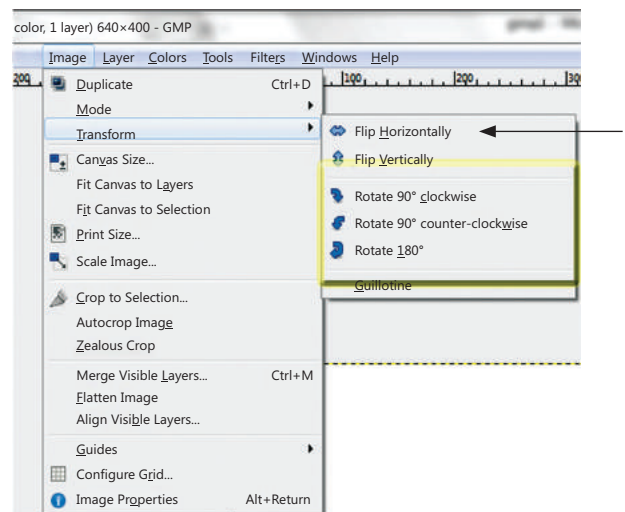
color, 1 layer) 640×400 - GMP

Image Layer Colors Tools Filters Windows Help

200 100 200 30

Duplicate Ctrl+D
Mode
Transform
Canvas Size...
Fit Canvas to Layers
Fit Canvas to Selection
Print Size...
Scale Image...
Crop to Selection...
Autocrop Image
Zealous Crop
Merge Visible Layers... Ctrl+M
Flatten Image
Align Visible Layers...
Guides
Configure Grid...
Image Properties Alt+Return

Flip Horizontally
Flip Vertically
Rotate 90° clockwise
Rotate 90° counter-clockwise
Rotate 180°
Guillotine